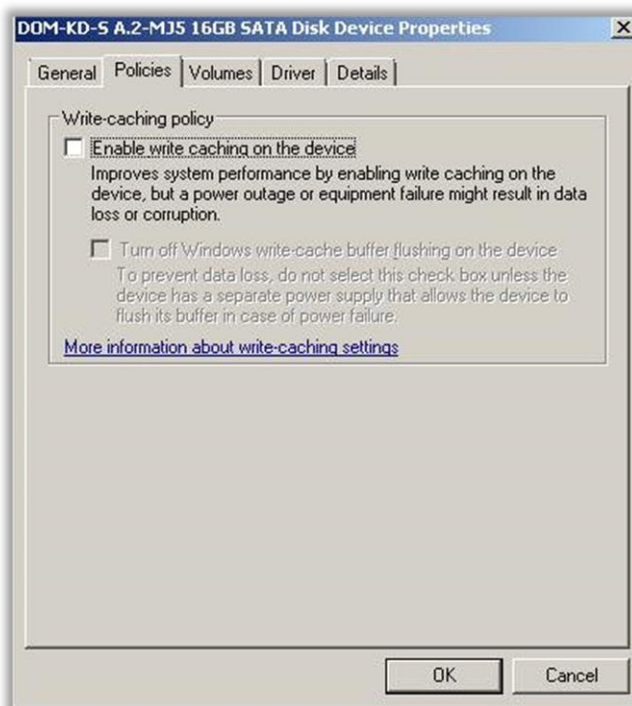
DOM-KD-S A.2-MJ5 16GB SATA Disk Device Properties

General | Policies | Volumes | Driver | Details

Write-caching policy

Enable write caching on the device

Improves system performance by enabling write caching on the device, but a power outage or equipment failure might result in data loss or corruption.

Turn off Windows write-cache buffer flushing on the device

To prevent data loss, do not select this check box unless the device has a separate power supply that allows the device to flush its buffer in case of power failure.

More information about write-caching settings

OK

Cancel